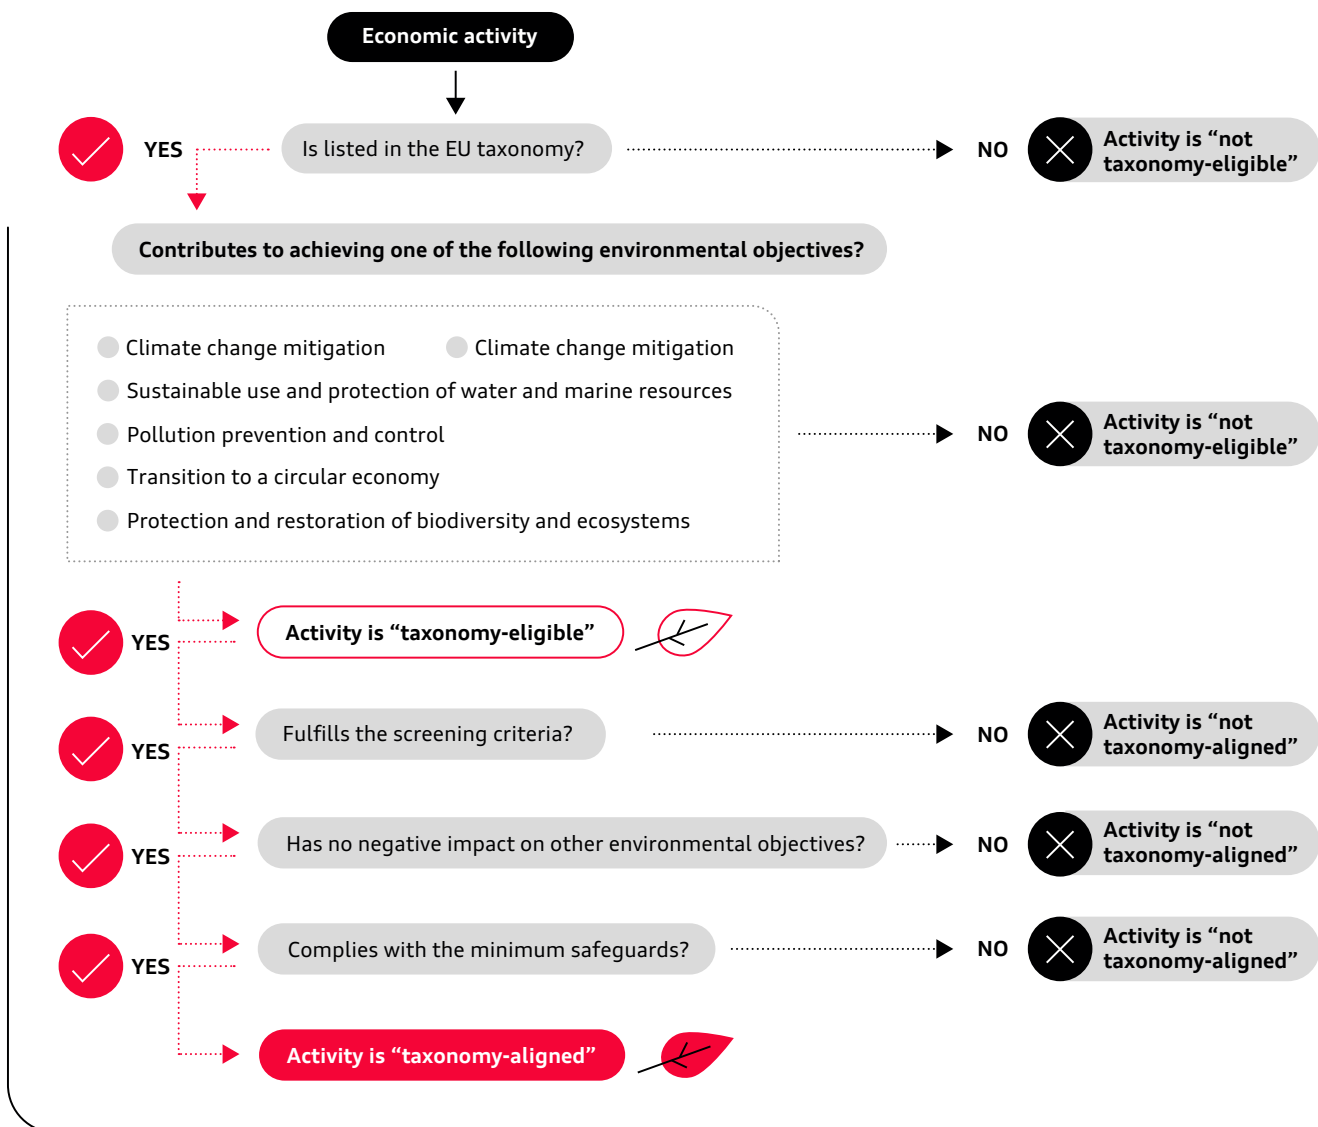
Economic activity

YES

Is listed in the EU taxonomy?

NO

Activity is “not taxonomy-eligible”

Contributes to achieving one of the following environmental objectives?

Climate change mitigation

Climate change mitigation

Sustainable use and protection of water and marine resources

Pollution prevention and control

Transition to a circular economy

Protection and restoration of biodiversity and ecosystems

NO

Activity is “not taxonomy-eligible”

YES

Activity is “taxonomy-eligible”

YES

Fulfills the screening criteria?

NO

Activity is “not taxonomy-aligned”

YES

Has no negative impact on other environmental objectives?

NO

Activity is “not taxonomy-aligned”

YES

Complies with the minimum safeguards?

NO

Activity is “not taxonomy-aligned”

Activity is “taxonomy-aligned”